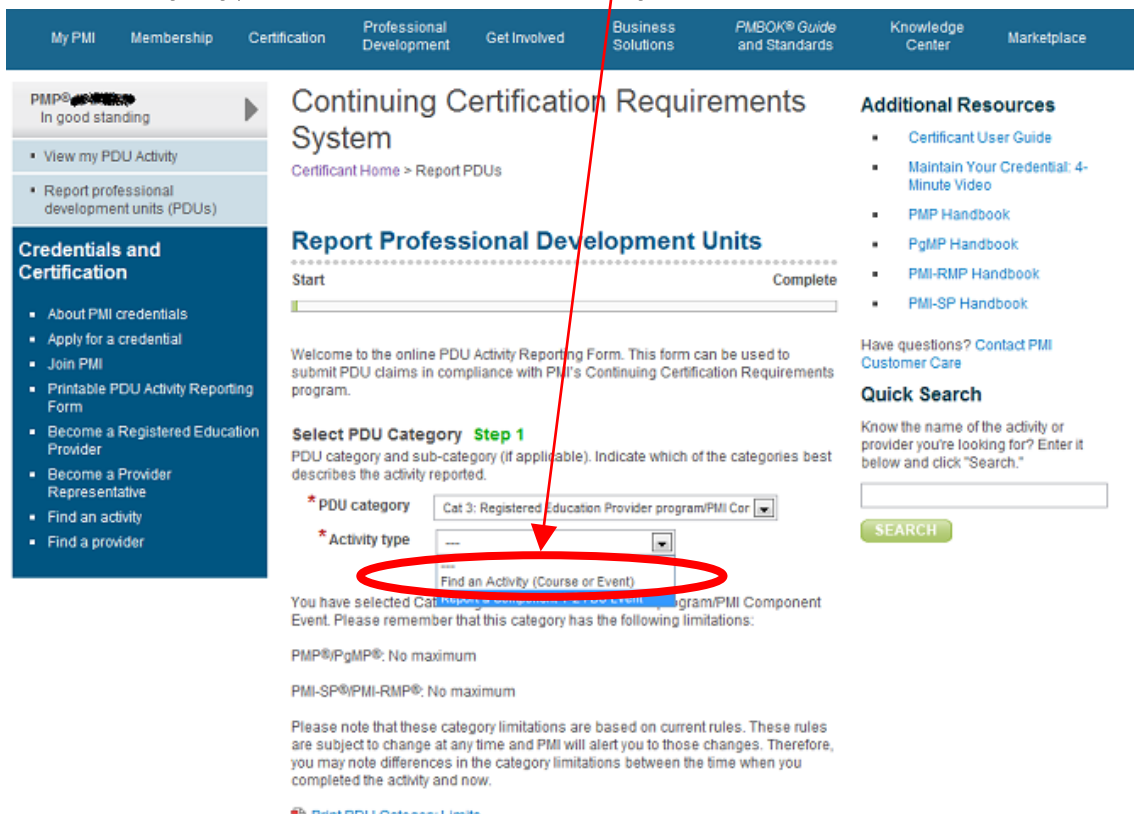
My PMI Membership Certification Professional Development Get Involved Business Solutions PMBOK® Guide and Standards Knowledge Center Marketplace

PMP® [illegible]
In good standing

▪ View my PDU Activity
▪ Report professional development units (PDUs)

Credentials and Certification

▪ About PMI credentials
▪ Apply for a credential
▪ Join PMI
▪ Printable PDU Activity Reporting Form
▪ Become a Registered Education Provider
▪ Become a Provider Representative
▪ Find an activity
▪ Find a provider

Continuing Certification Requirements System

Certificant Home > Report PDUs

Report Professional Development Units

Start Complete

Welcome to the online PDU Activity Reporting Form. This form can be used to submit PDU claims in compliance with PMI's Continuing Certification Requirements program.

Select PDU Category Step 1

PDU category and sub-category (if applicable). Indicate which of the categories best describes the activity reported.

* PDU category Cat 3: Registered Education Provider program/PMI Cor

* Activity type ---

---
Find an Activity (Course or Event)
Report a Component / R.E.P Event

You have selected Cat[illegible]program/PMI Component Event. Please remember that this category has the following limitations:

PMP®/PgMP®: No maximum

PMI-SP®/PMI-RMP®: No maximum

Please note that these category limitations are based on current rules. These rules are subject to change at any time and PMI will alert you to those changes. Therefore, you may note differences in the category limitations between the time when you completed the activity and now.

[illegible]

Additional Resources

▪ Certificant User Guide
▪ Maintain Your Credential: 4-Minute Video
▪ PMP Handbook
▪ PgMP Handbook
▪ PMI-RMP Handbook
▪ PMI-SP Handbook

Have questions? Contact PMI Customer Care

Quick Search

Know the name of the activity or provider you're looking for? Enter it below and click "Search."

SEARCH